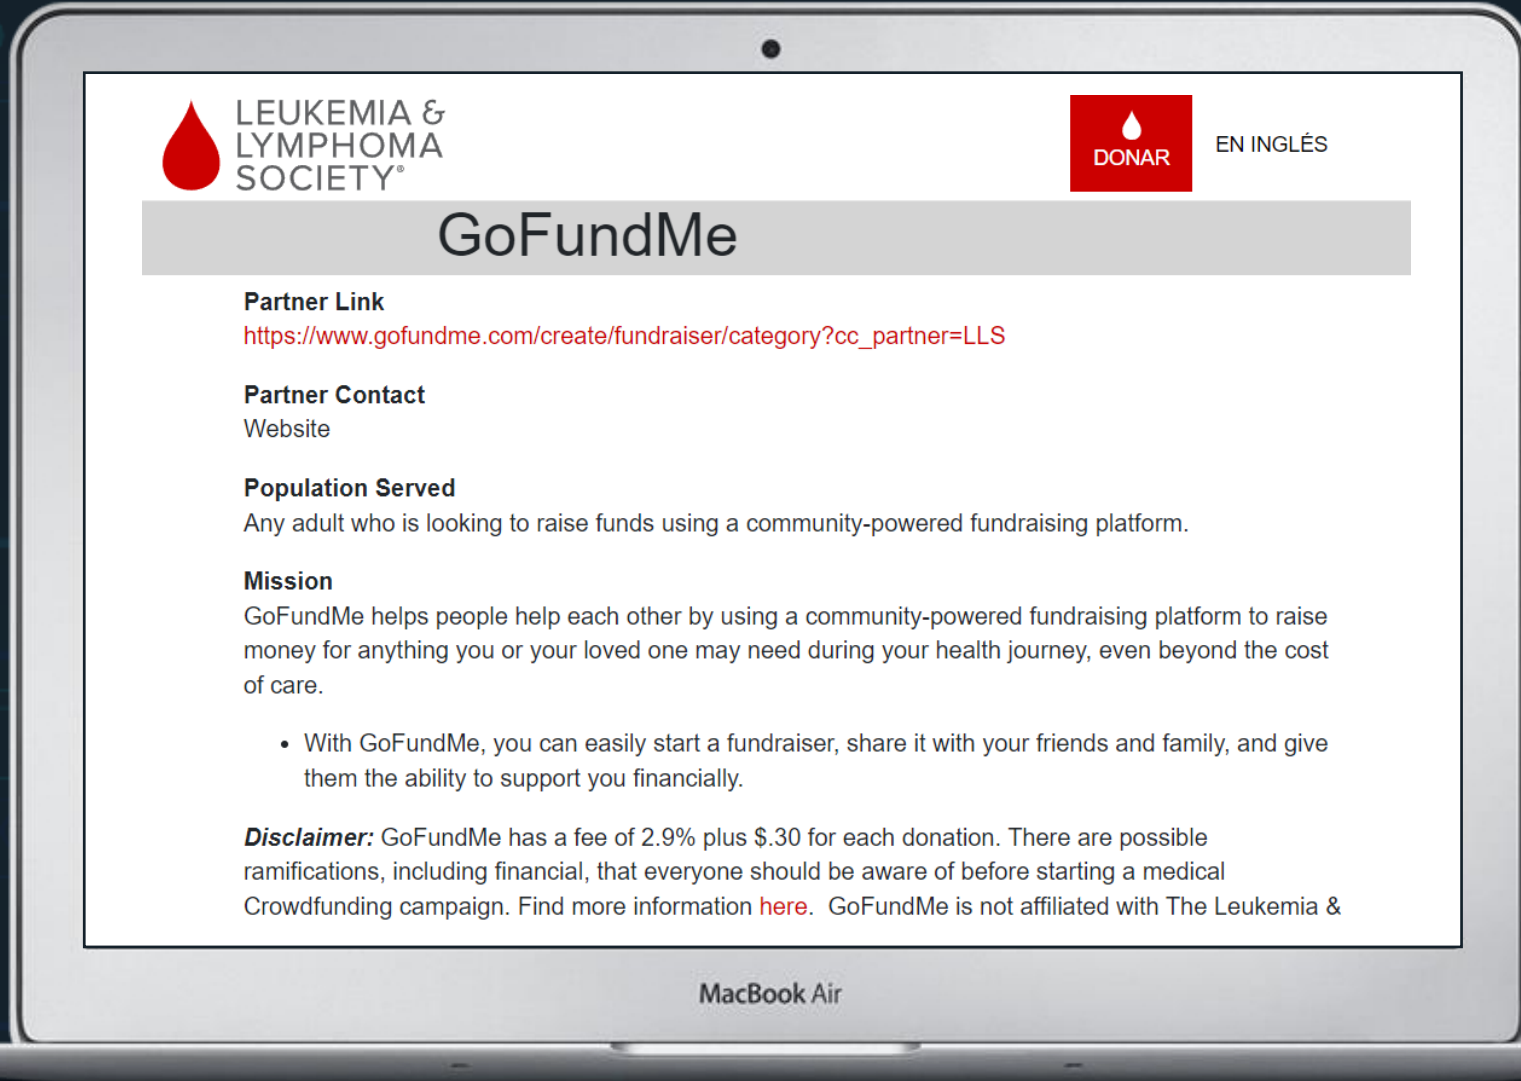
LEUKEMIA & LYMPHOMA SOCIETY®

DONAR

EN INGLÉS

GoFundMe

**Partner Link**
https://www.gofundme.com/create/fundraiser/category?cc_partner=LLS

**Partner Contact**
Website

**Population Served**
Any adult who is looking to raise funds using a community-powered fundraising platform.

**Mission**
GoFundMe helps people help each other by using a community-powered fundraising platform to raise money for anything you or your loved one may need during your health journey, even beyond the cost of care.

- With GoFundMe, you can easily start a fundraiser, share it with your friends and family, and give them the ability to support you financially.

***Disclaimer:*** GoFundMe has a fee of 2.9% plus $.30 for each donation. There are possible ramifications, including financial, that everyone should be aware of before starting a medical Crowdfunding campaign. Find more information here. GoFundMe is not affiliated with The Leukemia &

MacBook Air